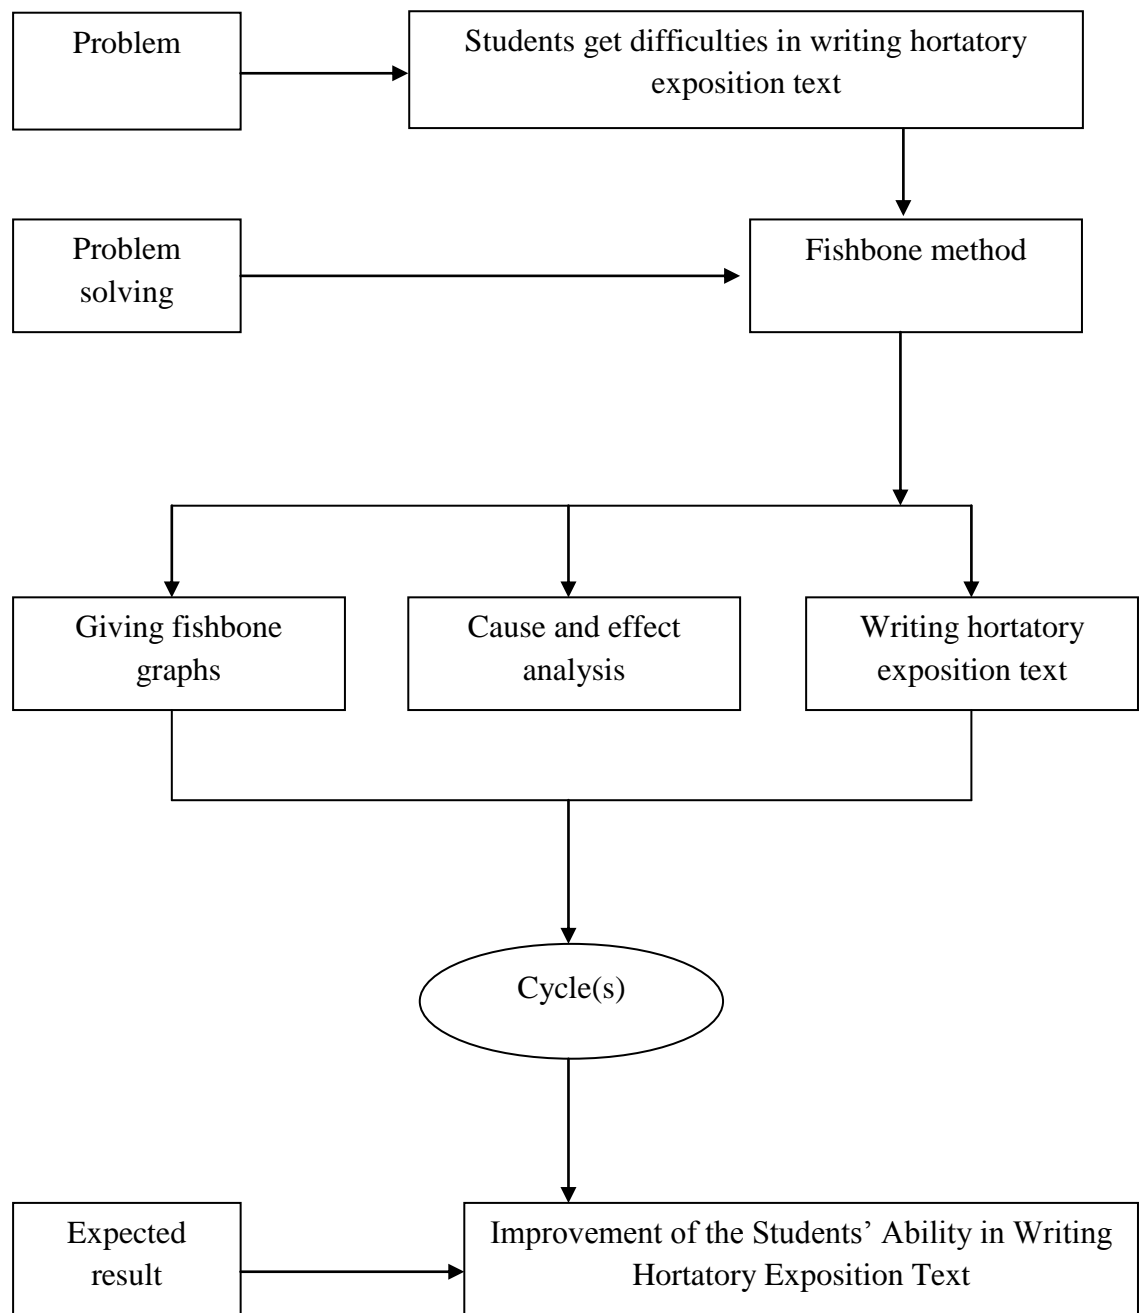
Problem

Students get difficulties in writing hortatory exposition text

Problem solving

Fishbone method

Giving fishbone graphs

Cause and effect analysis

Writing hortatory exposition text

Cycle(s)

Expected result

Improvement of the Students' Ability in Writing Hortatory Exposition Text